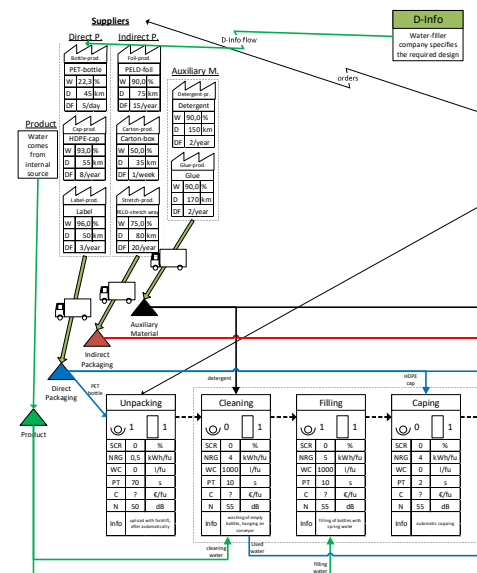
Suppliers

D-Info

Water-filler company specifies the required design

D-Info flow

orders

Direct P.

Indirect P.

Auxiliary M.

Bottle-prod.

PET-bottle

| W | 22,3 | % |
|---|---|---|
| D | 45 | km |
| DF | 5/day | |

Foil-prod.

PELD-foil

| W | 90,0 | % |
|---|---|---|
| D | 75 | km |
| DF | 15/year | |

Detergent-pr.

Detergent

| W | 90,0 | % |
|---|---|---|
| D | 150 | km |
| DF | 2/year | |

Cap-prod.

HDPE-cap

| W | 93,0 | % |
|---|---|---|
| D | 55 | km |
| DF | 8/year | |

Carton-prod.

Carton-box

| W | 50,0 | % |
|---|---|---|
| D | 35 | km |
| DF | 1/week | |

Glue-prod.

Glue

| W | 90,0 | % |
|---|---|---|
| D | 170 | km |
| DF | 2/year | |

Label-prod.

Label

| W | 96,0 | % |
|---|---|---|
| D | 50 | km |
| DF | 3/year | |

Stretch-prod.

PELD-stretch wrap

| W | 75,0 | % |
|---|---|---|
| D | 80 | km |
| DF | 20/year | |

Product

Water comes from internal source

Auxiliary Material

Indirect Packaging

Direct Packaging

PET bottle

detergent

HDPE cap

Product

Unpacking

Cleaning

Filling

Caping

0 1

| SCR | 0 | % |
|---|---|---|
| NRG | 1,5 | kWh/fu |
| WC | 0 | l/fu |
| PT | 70 | s |
| C | ? | €/fu |
| N | 55 | dB |
| Info | upload with forklift, after automatically | |

0 1

| SCR | 0 | % |
|---|---|---|
| NRG | 4 | kWh/fu |
| WC | 1000 | l/fu |
| PT | 10 | s |
| C | ? | €/fu |
| N | 55 | dB |
| Info | washing of empty bottles, hanging on conveyor | |

0 1

| SCR | 0 | % |
|---|---|---|
| NRG | 5 | kWh/fu |
| WC | 1000 | l/fu |
| PT | 10 | s |
| C | ? | €/fu |
| N | 50 | dB |
| Info | filling of bottles with spring water | |

0 1

| SCR | 0 | % |
|---|---|---|
| NRG | 4 | kWh/fu |
| WC | 0 | l/fu |
| PT | 2 | s |
| C | ? | €/fu |
| N | 55 | dB |
| Info | automatic capping | |

cleaning water

Used water

filling water